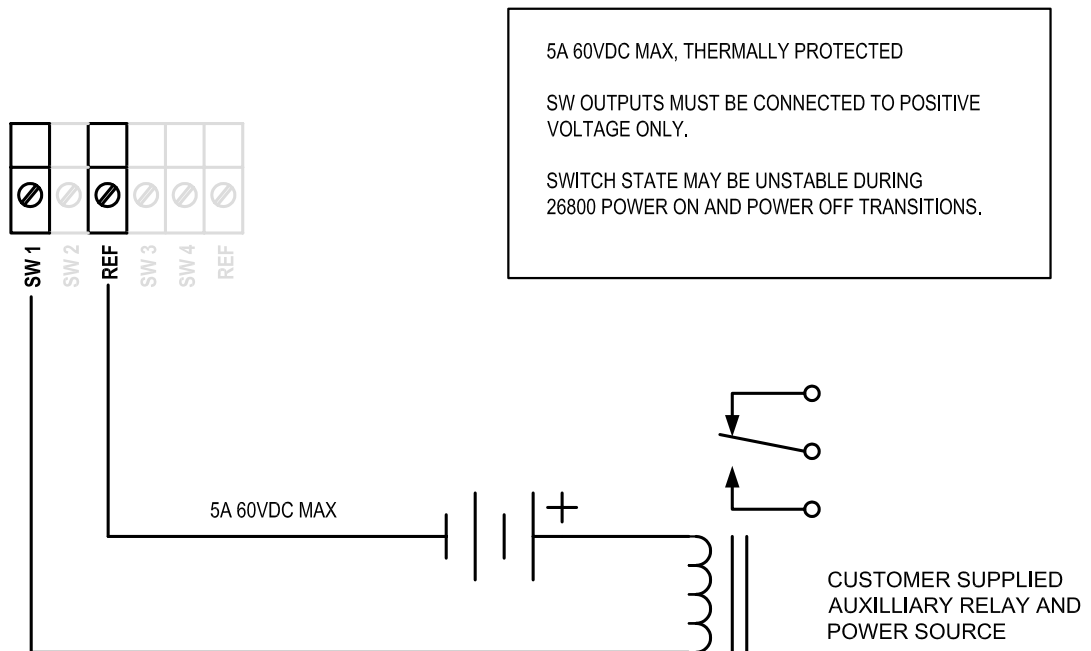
5A 60VDC MAX, THERMALLY PROTECTED

SW OUTPUTS MUST BE CONNECTED TO POSITIVE VOLTAGE ONLY.

SWITCH STATE MAY BE UNSTABLE DURING 26800 POWER ON AND POWER OFF TRANSITIONS.

SW 1
SW 2
REF
SW 3
SW 4
REF

5A 60VDC MAX

+

CUSTOMER SUPPLIED AUXILLIARY RELAY AND POWER SOURCE